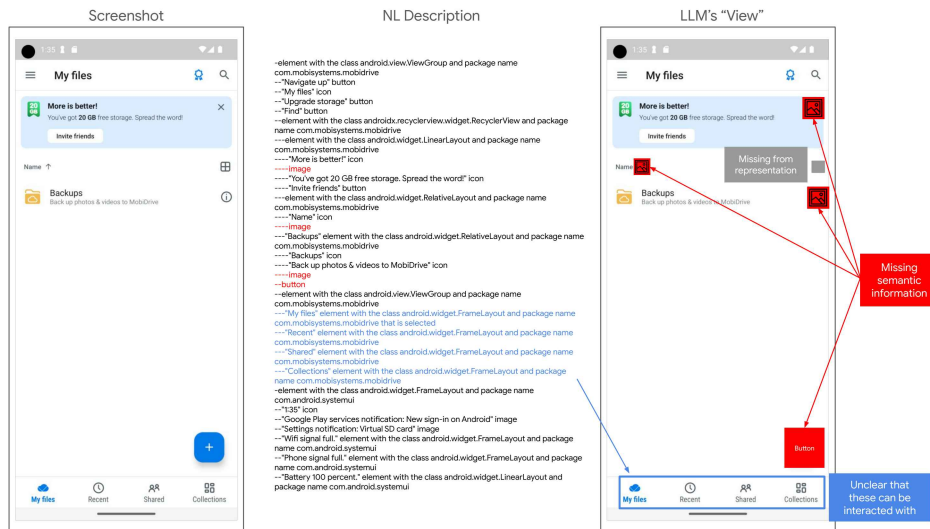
Screenshot

1:35

My files

More is better!
You've got 20 GB free storage. Spread the word!
Invite friends

Name ↑

Backups
Back up photos & videos to MobiDrive

+

My files Recent Shared Collections

NL Description

-element with the class android.view.ViewGroup and package name com.mobisystems.mobidrive
--"Navigate up" button
--"My files" icon
--"Upgrade storage" button
--"Find" button
--element with the class androidx.recyclerview.widget.RecyclerView and package name com.mobisystems.mobidrive
---element with the class android.widget.LinearLayout and package name com.mobisystems.mobidrive
----"More is better!" icon
----image
----"You've got 20 GB free storage. Spread the word!" icon
----"Invite friends" button
---element with the class android.widget.RelativeLayout and package name com.mobisystems.mobidrive
----"Name" icon
----image
---"Backups" element with the class android.widget.RelativeLayout and package name com.mobisystems.mobidrive
----"Backups" icon
----"Back up photos & videos to MobiDrive" icon
----image
--button
--element with the class android.view.ViewGroup and package name com.mobisystems.mobidrive
---"My files" element with the class android.widget.FrameLayout and package name com.mobisystems.mobidrive that is selected
---"Recent" element with the class android.widget.FrameLayout and package name com.mobisystems.mobidrive
---"Shared" element with the class android.widget.FrameLayout and package name com.mobisystems.mobidrive
---"Collections" element with the class android.widget.FrameLayout and package name com.mobisystems.mobidrive
-element with the class android.widget.FrameLayout and package name com.android.systemui
--"1:35" icon
--"Google Play services notification: New sign-in on Android" image
--"Settings notification: Virtual SD card" image
--"Wifi signal full." element with the class android.widget.FrameLayout and package name com.android.systemui
--"Phone signal full." element with the class android.widget.FrameLayout and package name com.android.systemui
--"Battery 100 percent." element with the class android.widget.LinearLayout and package name com.android.systemui

LLM's "View"

1:35

My files

More is better!
You've got 20 GB free storage. Spread the word!
Invite friends

Name

Missing from representation

Backups
Back up photos & videos to MobiDrive

Missing semantic information

Button

My files Recent Shared Collections

Unclear that these can be interacted with